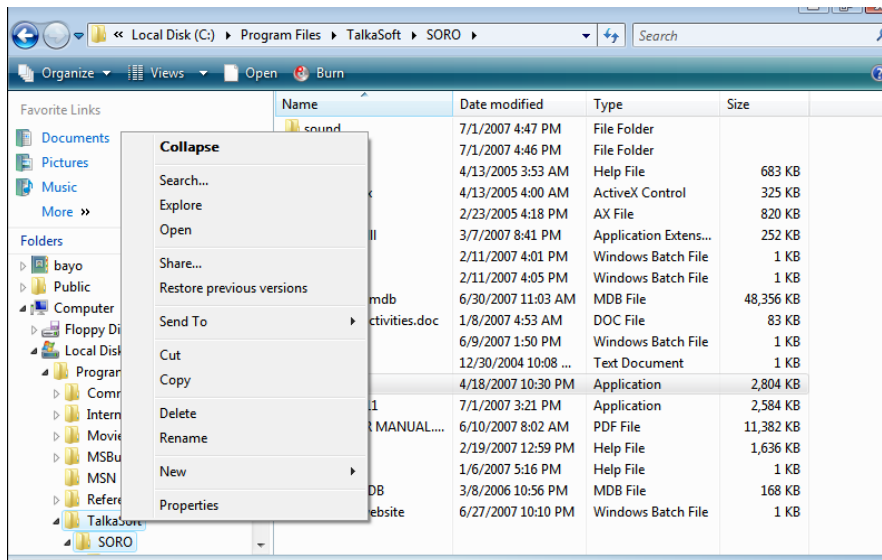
« Local Disk (C:) ▸ Program Files ▸ TalkaSoft ▸ SORO ▸

Search

Organize ▾ Views ▾ Open Burn

Favorite Links

Documents

Pictures

Music

More »

Folders

bayo

Public

Computer

Floppy Di

Local Disk

Program

Comm

Intern

Movie

MSBu

MSN

Refere

TalkaSoft

SORO

Collapse

Search...

Explore

Open

Share...

Restore previous versions

Send To ▸

Cut

Copy

Delete

Rename

New ▸

Properties

| Name | Date modified | Type | Size |
|---|---|---|---|
| sound | 7/1/2007 4:47 PM | File Folder | |
| | 7/1/2007 4:46 PM | File Folder | |
| | 4/13/2005 3:53 AM | Help File | 683 KB |
| x | 4/13/2005 4:00 AM | ActiveX Control | 325 KB |
| | 2/23/2005 4:18 PM | AX File | 820 KB |
| ll | 3/7/2007 8:41 PM | Application Extens... | 252 KB |
| | 2/11/2007 4:01 PM | Windows Batch File | 1 KB |
| | 2/11/2007 4:05 PM | Windows Batch File | 1 KB |
| mdb | 6/30/2007 11:03 AM | MDB File | 48,356 KB |
| ctivities.doc | 1/8/2007 4:53 AM | DOC File | 83 KB |
| | 6/9/2007 1:50 PM | Windows Batch File | 1 KB |
| | 12/30/2004 10:08 ... | Text Document | 1 KB |
| | 4/18/2007 10:30 PM | Application | 2,804 KB |
| 1 | 7/1/2007 3:21 PM | Application | 2,584 KB |
| R MANUAL.... | 6/10/2007 8:02 AM | PDF File | 11,382 KB |
| | 2/19/2007 12:59 PM | Help File | 1,636 KB |
| | 1/6/2007 5:16 PM | Help File | 1 KB |
| DB | 3/8/2006 10:56 PM | MDB File | 168 KB |
| ebsite | 6/27/2007 10:10 PM | Windows Batch File | 1 KB |